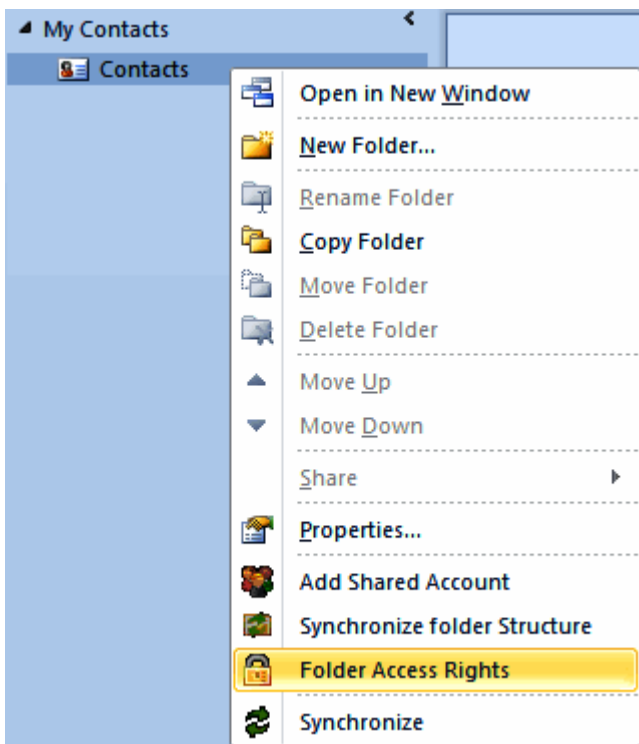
My Contacts
Contacts

Open in New Window
New Folder...
Rename Folder
Copy Folder
Move Folder
Delete Folder
Move Up
Move Down
Share
Properties...
Add Shared Account
Synchronize folder Structure
Folder Access Rights
Synchronize